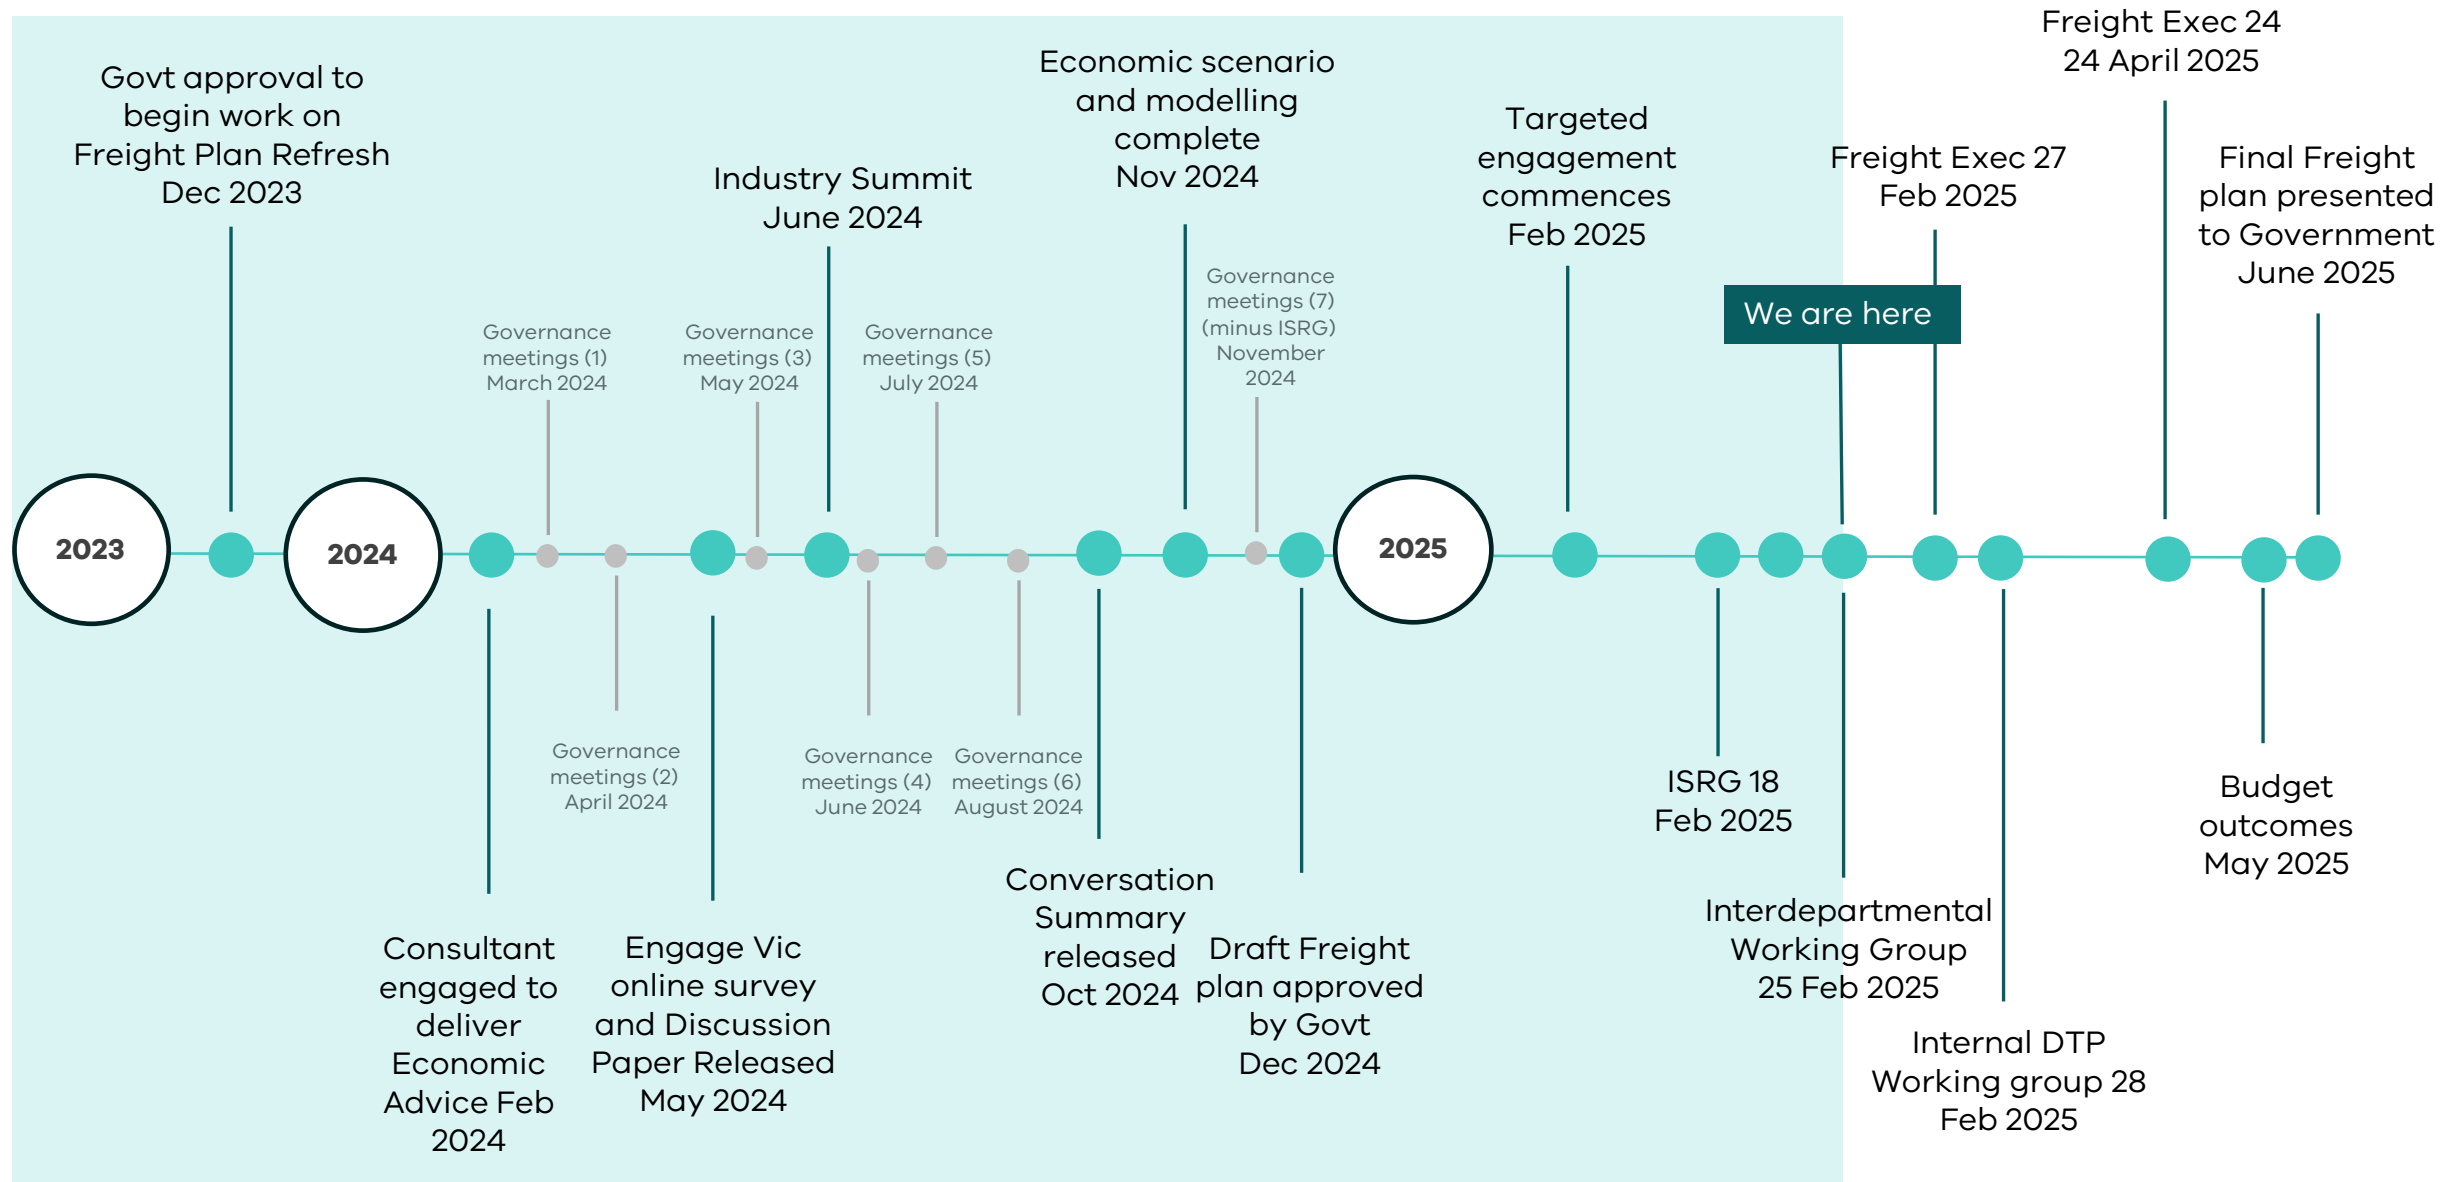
2023

Govt approval to begin work on Freight Plan Refresh Dec 2023

2024

Consultant engaged to deliver Economic Advice Feb 2024

Governance meetings (1) March 2024

Governance meetings (2) April 2024

Engage Vic online survey and Discussion Paper Released May 2024

Governance meetings (3) May 2024

Industry Summit June 2024

Governance meetings (4) June 2024

Governance meetings (5) July 2024

Governance meetings (6) August 2024

Conversation Summary released Oct 2024

Economic scenario and modelling complete Nov 2024

Governance meetings (7) (minus ISRG) November 2024

Draft Freight plan approved by Govt Dec 2024

2025

Targeted engagement commences Feb 2025

ISRG 18 Feb 2025

We are here

Interdepartmental Working Group 25 Feb 2025

Freight Exec 27 Feb 2025

Internal DTP Working group 28 Feb 2025

Freight Exec 24 24 April 2025

Budget outcomes May 2025

Final Freight plan presented to Government June 2025